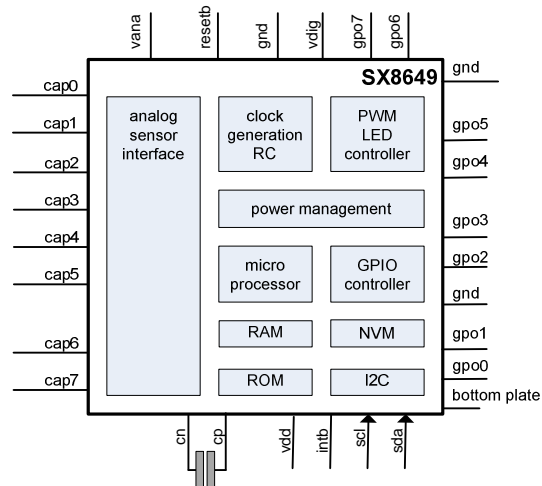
vana
resetb
gnd
vdig
gpo7
gpo6

SX8649

gnd

cap0
cap1
cap2
cap3
cap4
cap5
cap6
cap7

analog sensor interface

clock generation RC

PWM LED controller

power management

micro processor

GPIO controller

RAM

NVM

ROM

I2C

gpo5
gpo4
gpo3
gpo2
gnd
gpo1
gpo0
bottom plate

cn
cp
vdd
intb
scl
sda